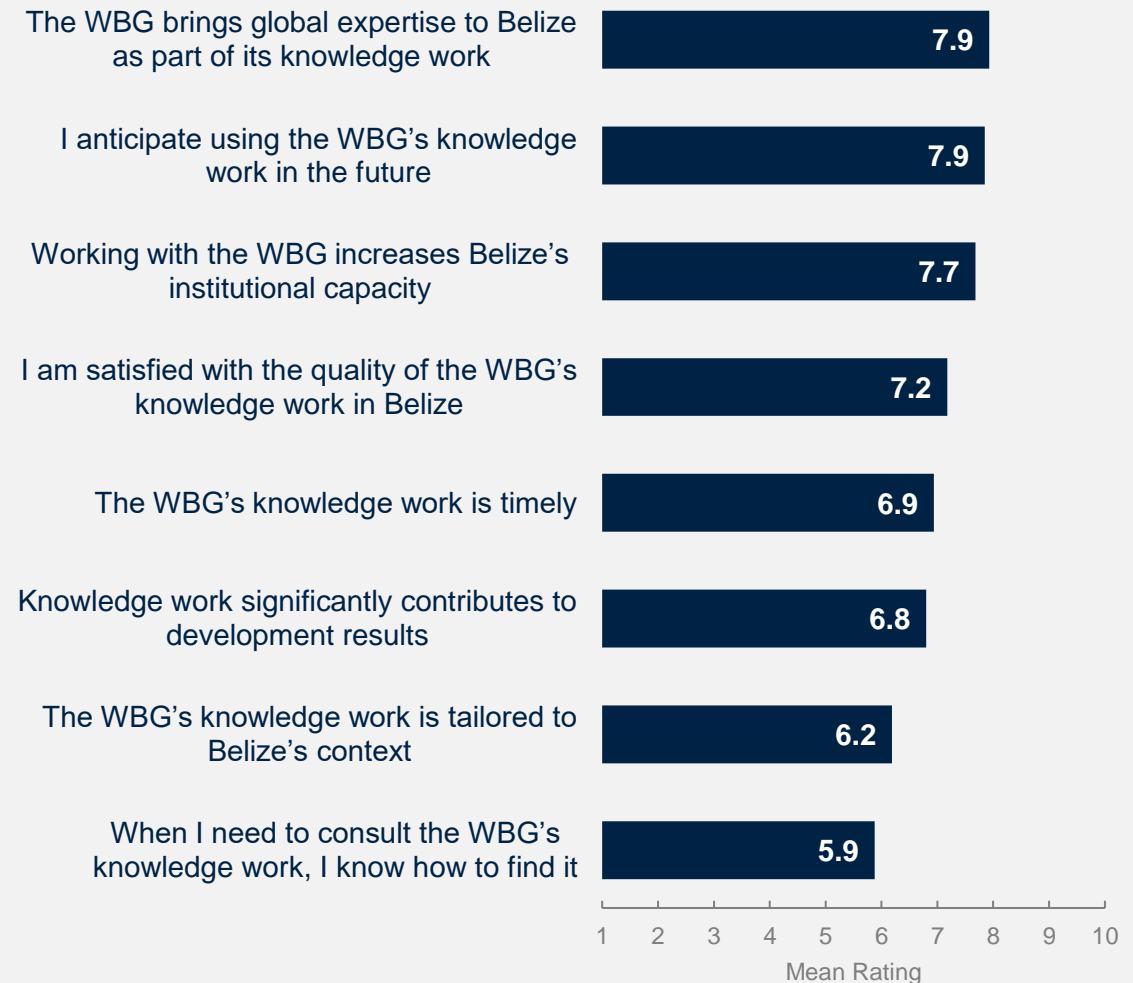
The WBG brings global expertise to Belize as part of its knowledge work 7.9

I anticipate using the WBG's knowledge work in the future 7.9

Working with the WBG increases Belize's institutional capacity 7.7

I am satisfied with the quality of the WBG's knowledge work in Belize 7.2

The WBG's knowledge work is timely 6.9

Knowledge work significantly contributes to development results 6.8

The WBG's knowledge work is tailored to Belize's context 6.2

When I need to consult the WBG's knowledge work, I know how to find it 5.9

1 2 3 4 5 6 7 8 9 10

Mean Rating